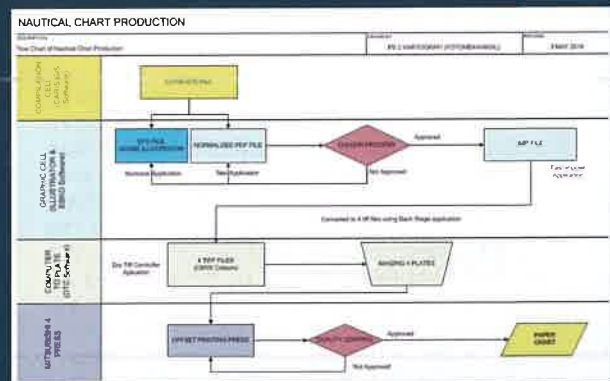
NAUTICAL CHART PRODUCTION

DESCRIPTION
Flow Chart of Nautical Chart Production

DRAWN BY
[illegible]

PREPARED
3 MAY 2016

COMPILATION CELL CARIS SIS Software

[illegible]

GRAPHIC CELL ILLUSTRATOR & ESKO Software

EPS FILE ADOBE ILLUSTRATOR

NORMALIZED PDF FILE

CHECKING PROCESS

Approved

ARP FILE

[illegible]

Normalize Application

New Application

Not Approved

Converted to 4 tiff files using Back Stage application

COMPUTER TO PLATE (CTP Software)

Esk Tiff Controller Application

4 TIFF FILES (CMYK Colours)

IMAGING 4 PLATES

MITSUBISHI 4 PRESS

OFFSET PRINTING PRESS

QUALITY CHECKING

Approved

PAPER CHART

Not Approved